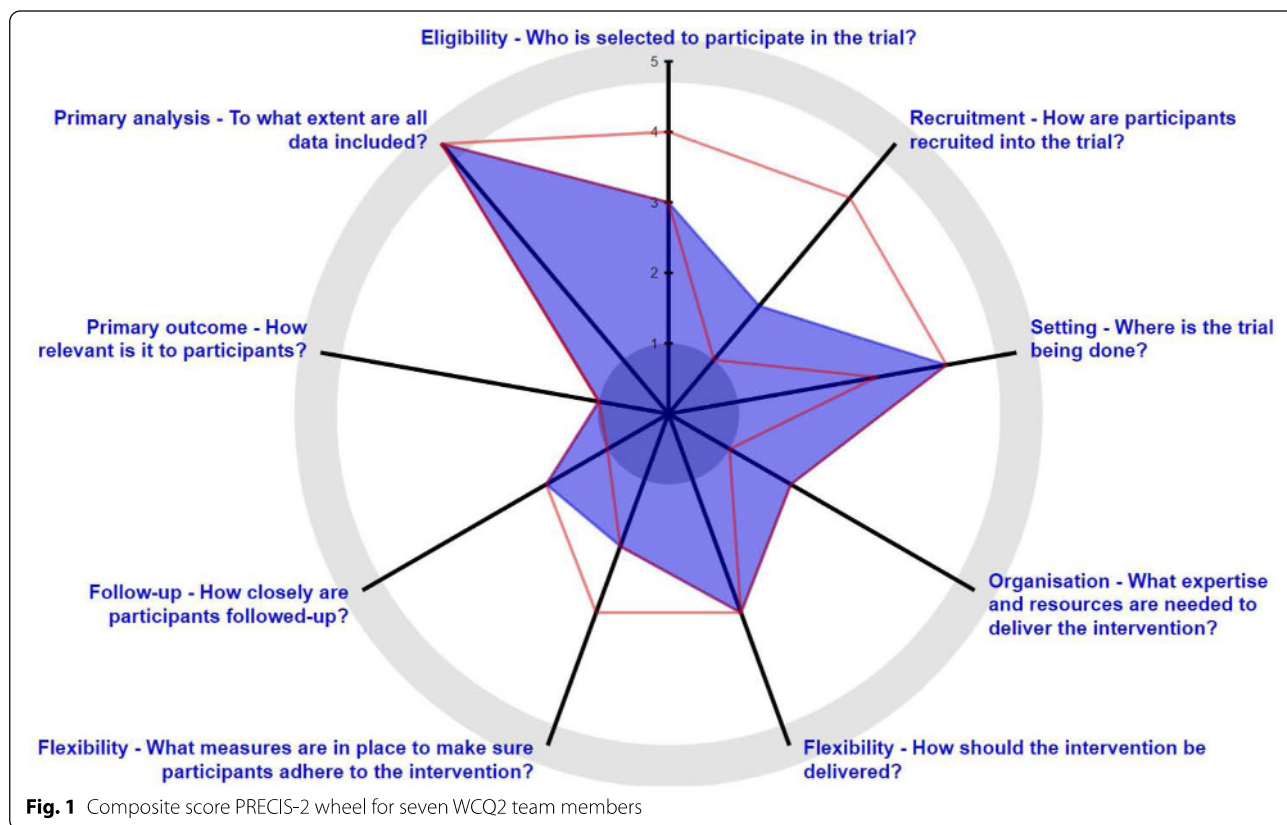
Eligibility - Who is selected to participate in the trial?

5
4
3
2
1

Primary analysis - To what extent are all data included?

Recruitment - How are participants recruited into the trial?

Primary outcome - How relevant is it to participants?

Setting - Where is the trial being done?

Organisation - What expertise and resources are needed to deliver the intervention?

Follow-up - How closely are participants followed-up?

Flexibility - What measures are in place to make sure participants adhere to the intervention?

Flexibility - How should the intervention be delivered?

**Fig. 1** Composite score PRECIS-2 wheel for seven WCQ2 team members